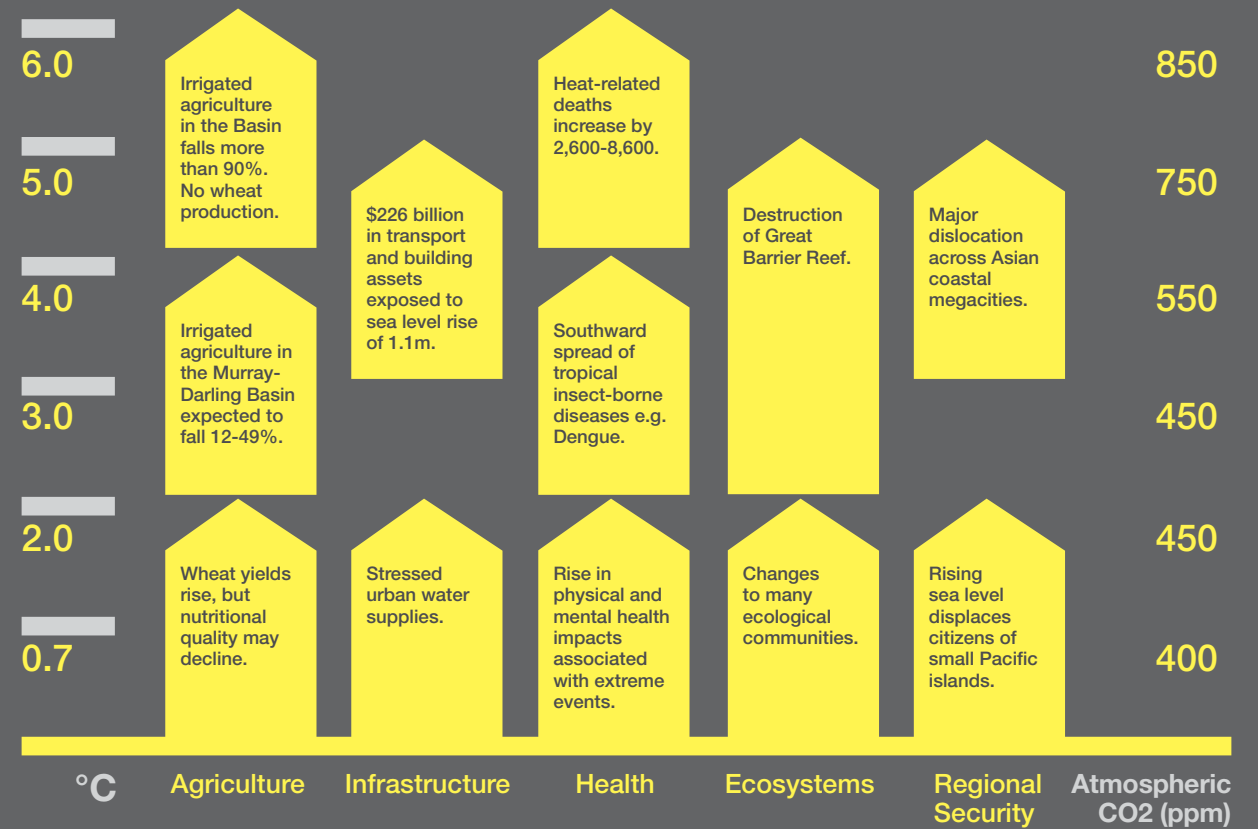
6.0

5.0

4.0

3.0

2.0

0.7

Irrigated agriculture in the Basin falls more than 90%. No wheat production.

Irrigated agriculture in the Murray-Darling Basin expected to fall 12-49%.

Wheat yields rise, but nutritional quality may decline.

$226 billion in transport and building assets exposed to sea level rise of 1.1m.

Stressed urban water supplies.

Heat-related deaths increase by 2,600-8,600.

Southward spread of tropical insect-borne diseases e.g. Dengue.

Rise in physical and mental health impacts associated with extreme events.

Destruction of Great Barrier Reef.

Changes to many ecological communities.

Major dislocation across Asian coastal megacities.

Rising sea level displaces citizens of small Pacific islands.

850

750

550

450

450

400

°C

Agriculture

Infrastructure

Health

Ecosystems

Regional Security

Atmospheric CO2 (ppm)